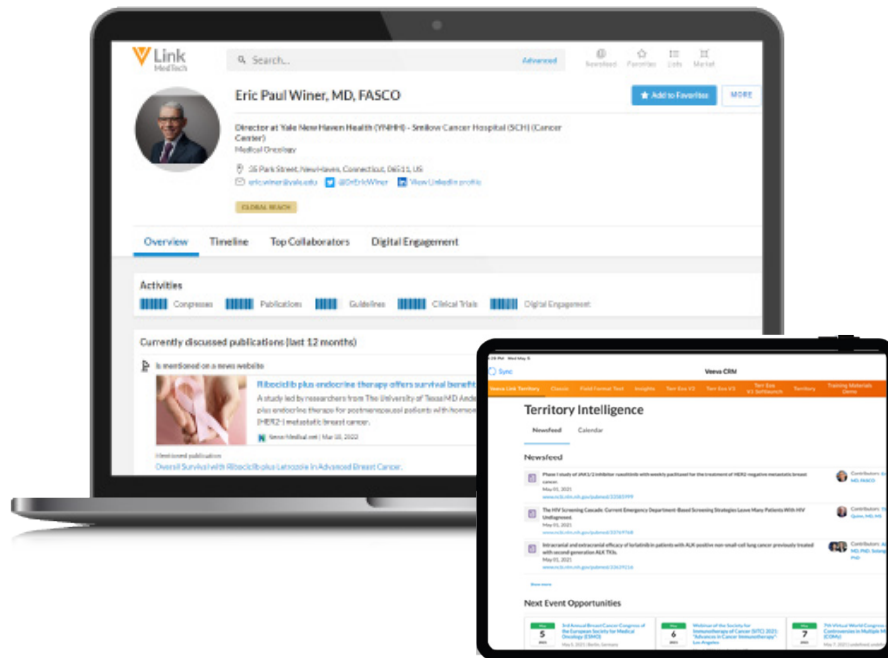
Link MedTech

Search...

Advanced

Newsfeed Favorites Lists Market

Eric Paul Winer, MD, FASCO

Add to Favorites

MORE

Director at Yale New Haven Health (YNHH) - Smilow Cancer Hospital (SCH) (Cancer Center)

Medical Oncology

35 Park Street, New Haven, Connecticut, 06511, US

eric.winer@yale.edu @DrEricWiner View LinkedIn profile

GLOBAL REACH

Overview Timeline Top Collaborators Digital Engagement

Activities

Congresses Publications Guidelines Clinical Trials Digital Engagement

Currently discussed publications (last 12 months)

Is mentioned on a news website

Ribociclib plus endocrine therapy offers survival benefit

A study led by researchers from The University of Texas MD Ande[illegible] plus endocrine therapy for postmenopausal patients with hormone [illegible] HER2-) metastatic breast cancer.

News Medical.net | Mar 10, 2022

Mentioned publication

Overall Survival with Ribociclib plus Letrozole in Advanced Breast Cancer.

Veeva CRM

Sync

Veeva Link Territory

Territory Intelligence

Newsfeed Calendar

Newsfeed

Phase I study of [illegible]

The HIV Screening Cascade: Current Emergency Department-Based Screening Strategies Leave Many Patients With HIV Undiagnosed

Intracranial and extracranial efficacy of lorlatinib in patients with ALK positive non-small cell lung cancer previously treated with second-generation ALK TKIs

Next Event Opportunities

5

6

7